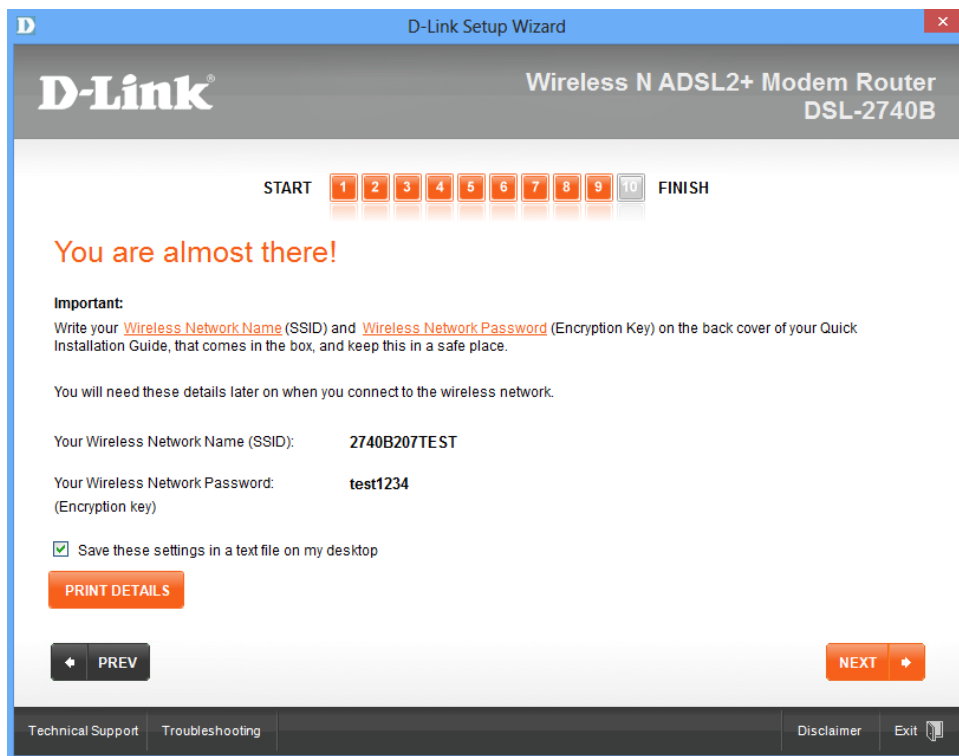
D-Link Setup Wizard

D-Link®

Wireless N ADSL2+ Modem Router
DSL-2740B

START 1 2 3 4 5 6 7 8 9 10 FINISH

You are almost there!

Important:
Write your Wireless Network Name (SSID) and Wireless Network Password (Encryption Key) on the back cover of your Quick Installation Guide, that comes in the box, and keep this in a safe place.

You will need these details later on when you connect to the wireless network.

Your Wireless Network Name (SSID): 2740B207TEST

Your Wireless Network Password: test1234
(Encryption key)

Save these settings in a text file on my desktop

PRINT DETAILS

PREV

NEXT

Technical Support Troubleshooting

Disclaimer Exit